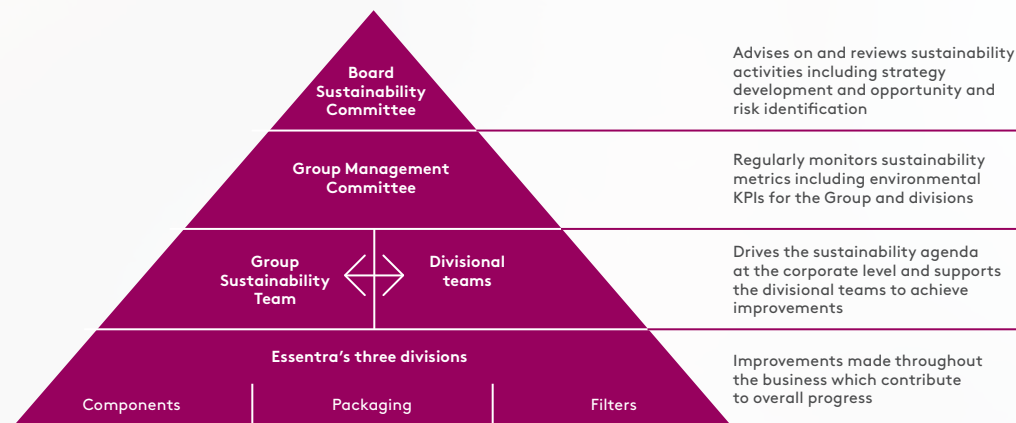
Board Sustainability Committee

Advises on and reviews sustainability activities including strategy development and opportunity and risk identification

Group Management Committee

Regularly monitors sustainability metrics including environmental KPIs for the Group and divisions

Group Sustainability Team

Divisional teams

Drives the sustainability agenda at the corporate level and supports the divisional teams to achieve improvements

Essentra's three divisions

Components

Packaging

Filters

Improvements made throughout the business which contribute to overall progress